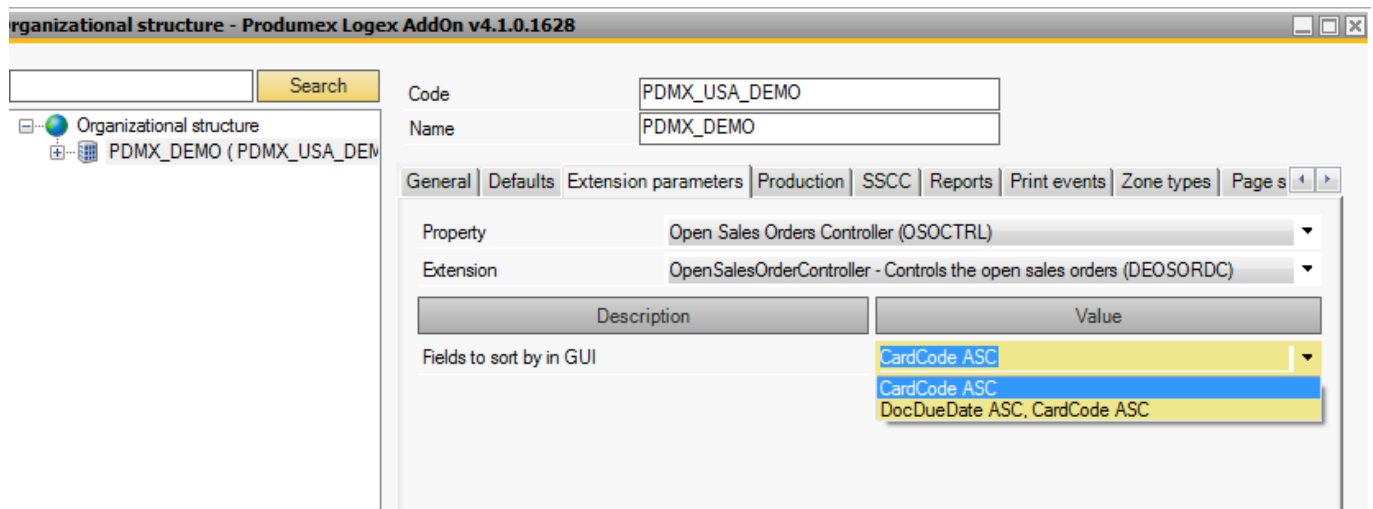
rganizational structure - Produmex Logex AddOn v4.1.0.1628

Search

Organizational structure
PDMX_DEMO ( PDMX_USA_DEM

Code PDMX_USA_DEMO
Name PDMX_DEMO

General | Defaults | Extension parameters | Production | SSCC | Reports | Print events | Zone types | Page s

Property Open Sales Orders Controller (OSOCTRL)
Extension OpenSalesOrderController - Controls the open sales orders (DEOSORDC)

| Description | Value |
|---|---|
| Fields to sort by in GUI | CardCode ASC |

CardCode ASC
DocDueDate ASC, CardCode ASC